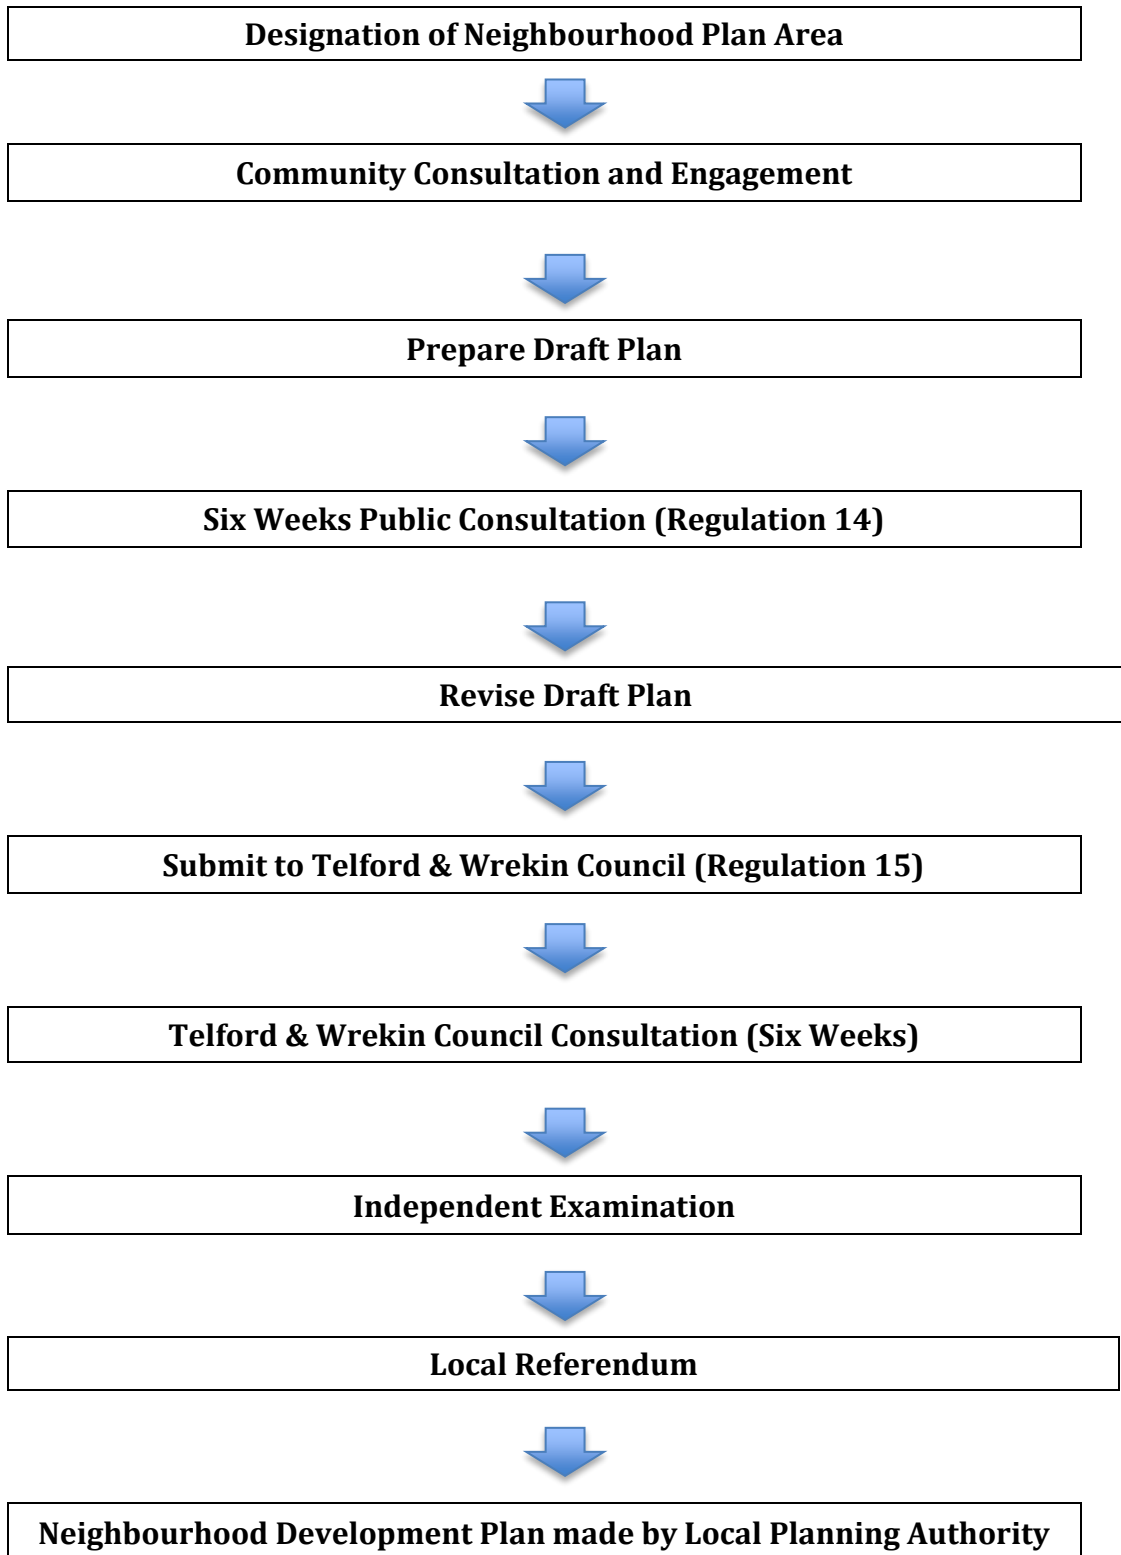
Designation of Neighbourhood Plan Area

Community Consultation and Engagement

Prepare Draft Plan

Six Weeks Public Consultation (Regulation 14)

Revise Draft Plan

Submit to Telford & Wrekin Council (Regulation 15)

Telford & Wrekin Council Consultation (Six Weeks)

Independent Examination

Local Referendum

Neighbourhood Development Plan made by Local Planning Authority